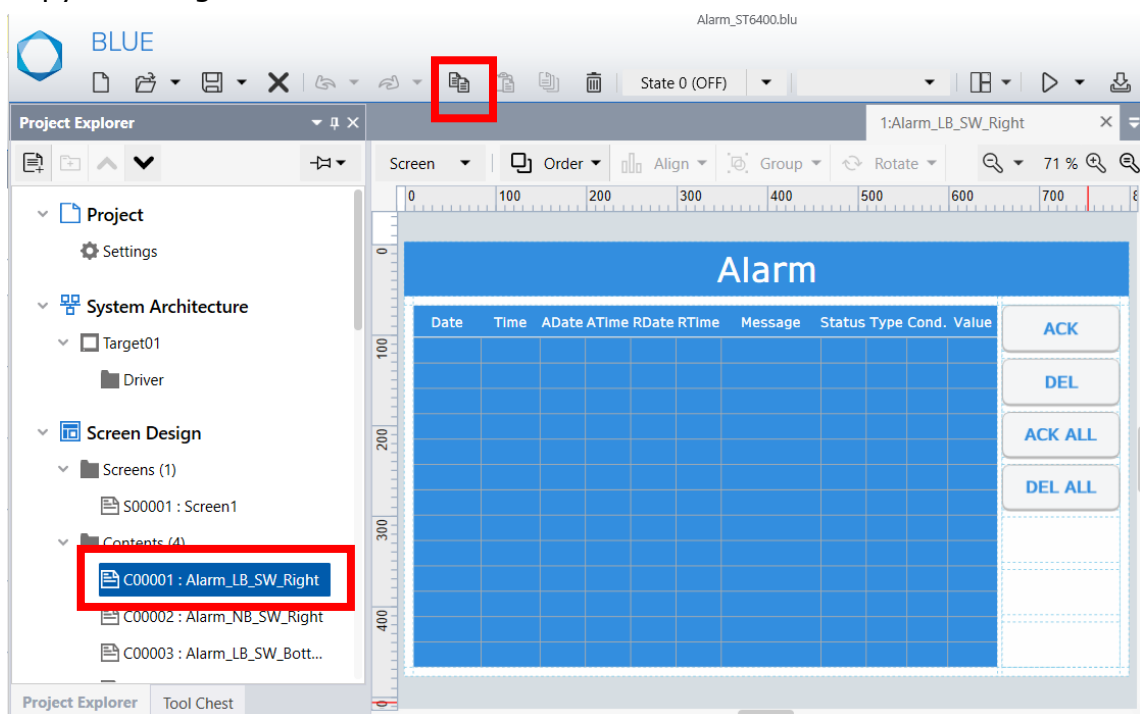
Alarm_ST6400.blu

BLUE

State 0 (OFF)

Project Explorer

1:Alarm_LB_SW_Right

Screen
Order
Align
Group
Rotate
71 %

0 100 200 300 400 500 600 700

Project
Settings
System Architecture
Target01
Driver
Screen Design
Screens (1)
S00001 : Screen1
Contents (4)
C00001 : Alarm_LB_SW_Right
C00002 : Alarm_NB_SW_Right
C00003 : Alarm_LB_SW_Bott...

Project Explorer
Tool Chest

0
100
200
300
400

Alarm

| Date | Time | ADate | ATime | RDate | RTime | Message | Status | Type | Cond. | Value |
|---|---|---|---|---|---|---|---|---|---|---|

ACK
DEL
ACK ALL
DEL ALL